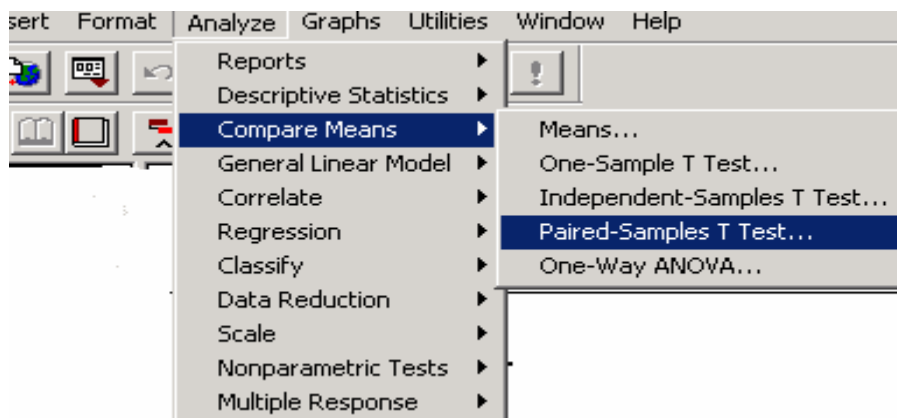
sert Format Analyze Graphs Utilities Window Help

Reports
Descriptive Statistics
Compare Means
General Linear Model
Correlate
Regression
Classify
Data Reduction
Scale
Nonparametric Tests
Multiple Response

Means...
One-Sample T Test...
Independent-Samples T Test...
Paired-Samples T Test...
One-Way ANOVA...